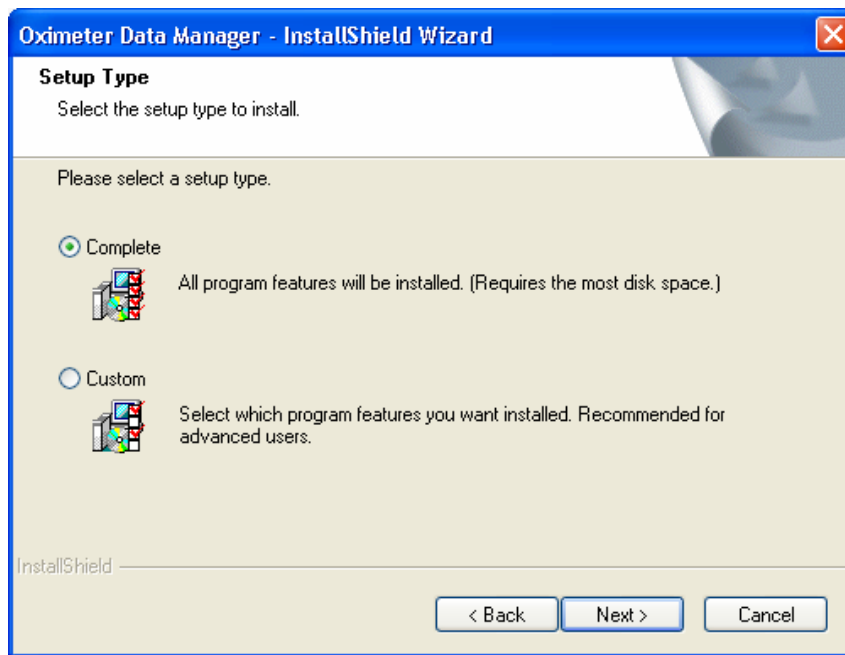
Oximeter Data Manager - InstallShield Wizard

Setup Type

Select the setup type to install.

Please select a setup type.

Complete

All program features will be installed. (Requires the most disk space.)

Custom

Select which program features you want installed. Recommended for advanced users.

InstallShield

< Back

Next >

Cancel